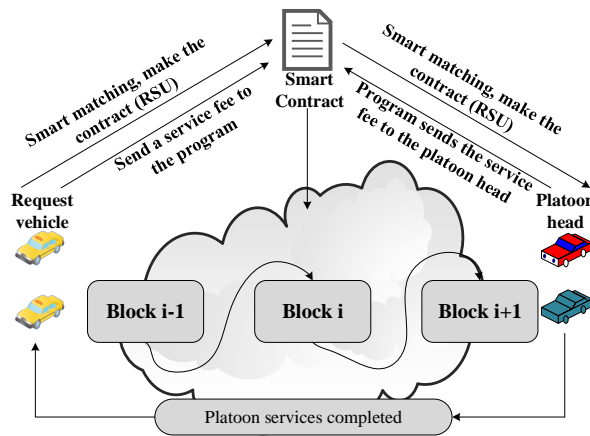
Smart Contract

Smart matching, make the contract (RSU)

Send a service fee to the program

Smart matching, make the contract (RSU)

Program sends the service fee to the platoon head

Request vehicle

Platoon head

Block i-1

Block i

Block i+1

Platoon services completed